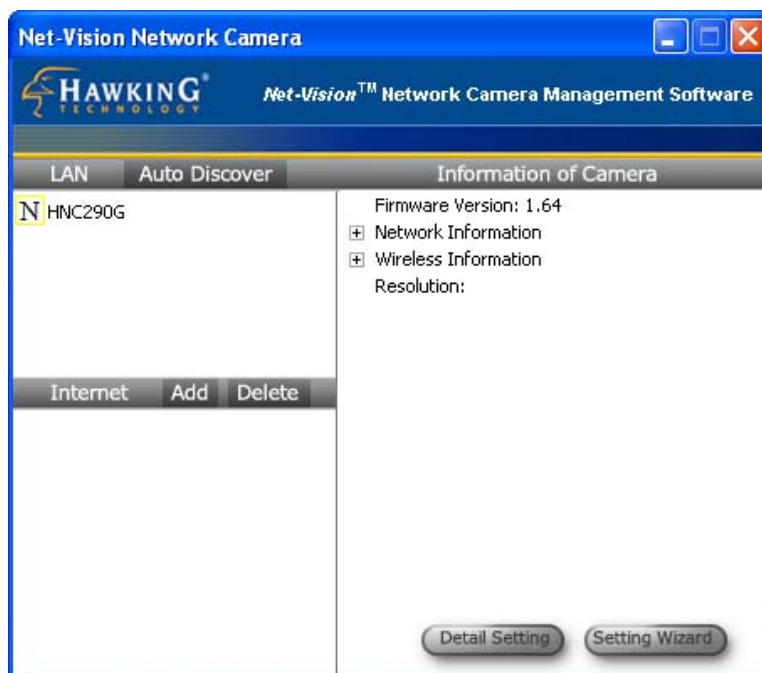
Net-Vision Network Camera

HAWKING® TECHNOLOGY

Net-Vision™ Network Camera Management Software

LAN
Auto Discover

Information of Camera

N HNC290G

Firmware Version: 1.64
⊞ Network Information
⊞ Wireless Information
Resolution:

Internet
Add
Delete

Detail Setting
Setting Wizard